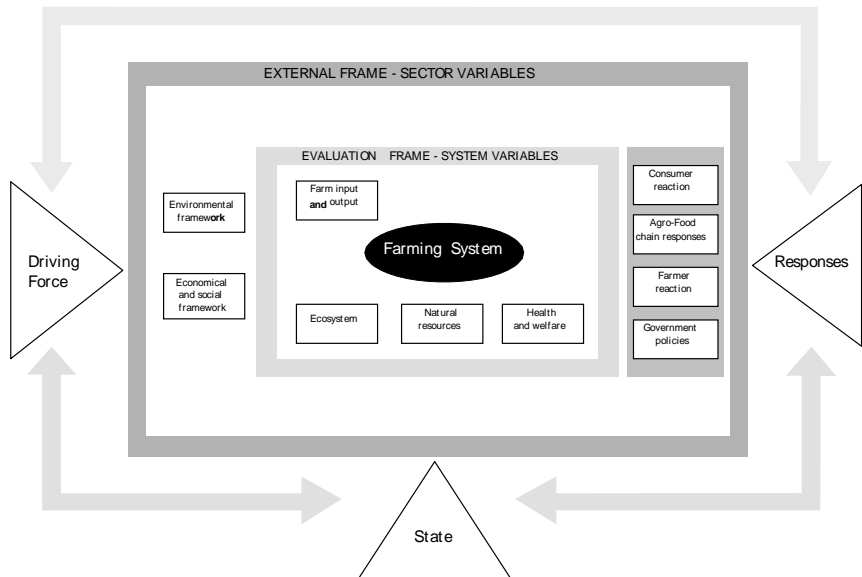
EXTERNAL FRAME - SECTOR VARIABLES

EVALUATION FRAME - SYSTEM VARIABLES

Driving Force

Environmental framework

Economical and social framework

Farm input and output

Farming System

Ecosystem

Natural resources

Health and welfare

Consumer reaction

Agro-Food chain responses

Farmer reaction

Government policies

Responses

State